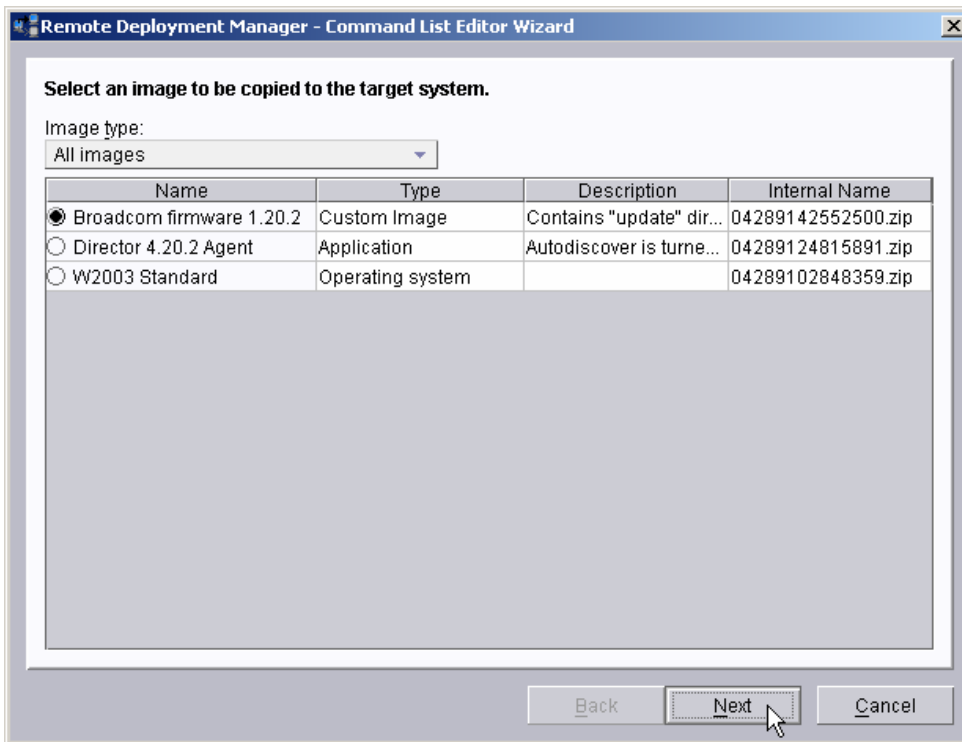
Remote Deployment Manager - Command List Editor Wizard

Select an image to be copied to the target system.

Image type:
All images

| Name | Type | Description | Internal Name |
|---|---|---|---|
| Broadcom firmware 1.20.2 | Custom Image | Contains "update" dir... | 04289142552500.zip |
| Director 4.20.2 Agent | Application | Autodiscover is turne... | 04289124815891.zip |
| W2003 Standard | Operating system | | 04289102848359.zip |

Back Next Cancel